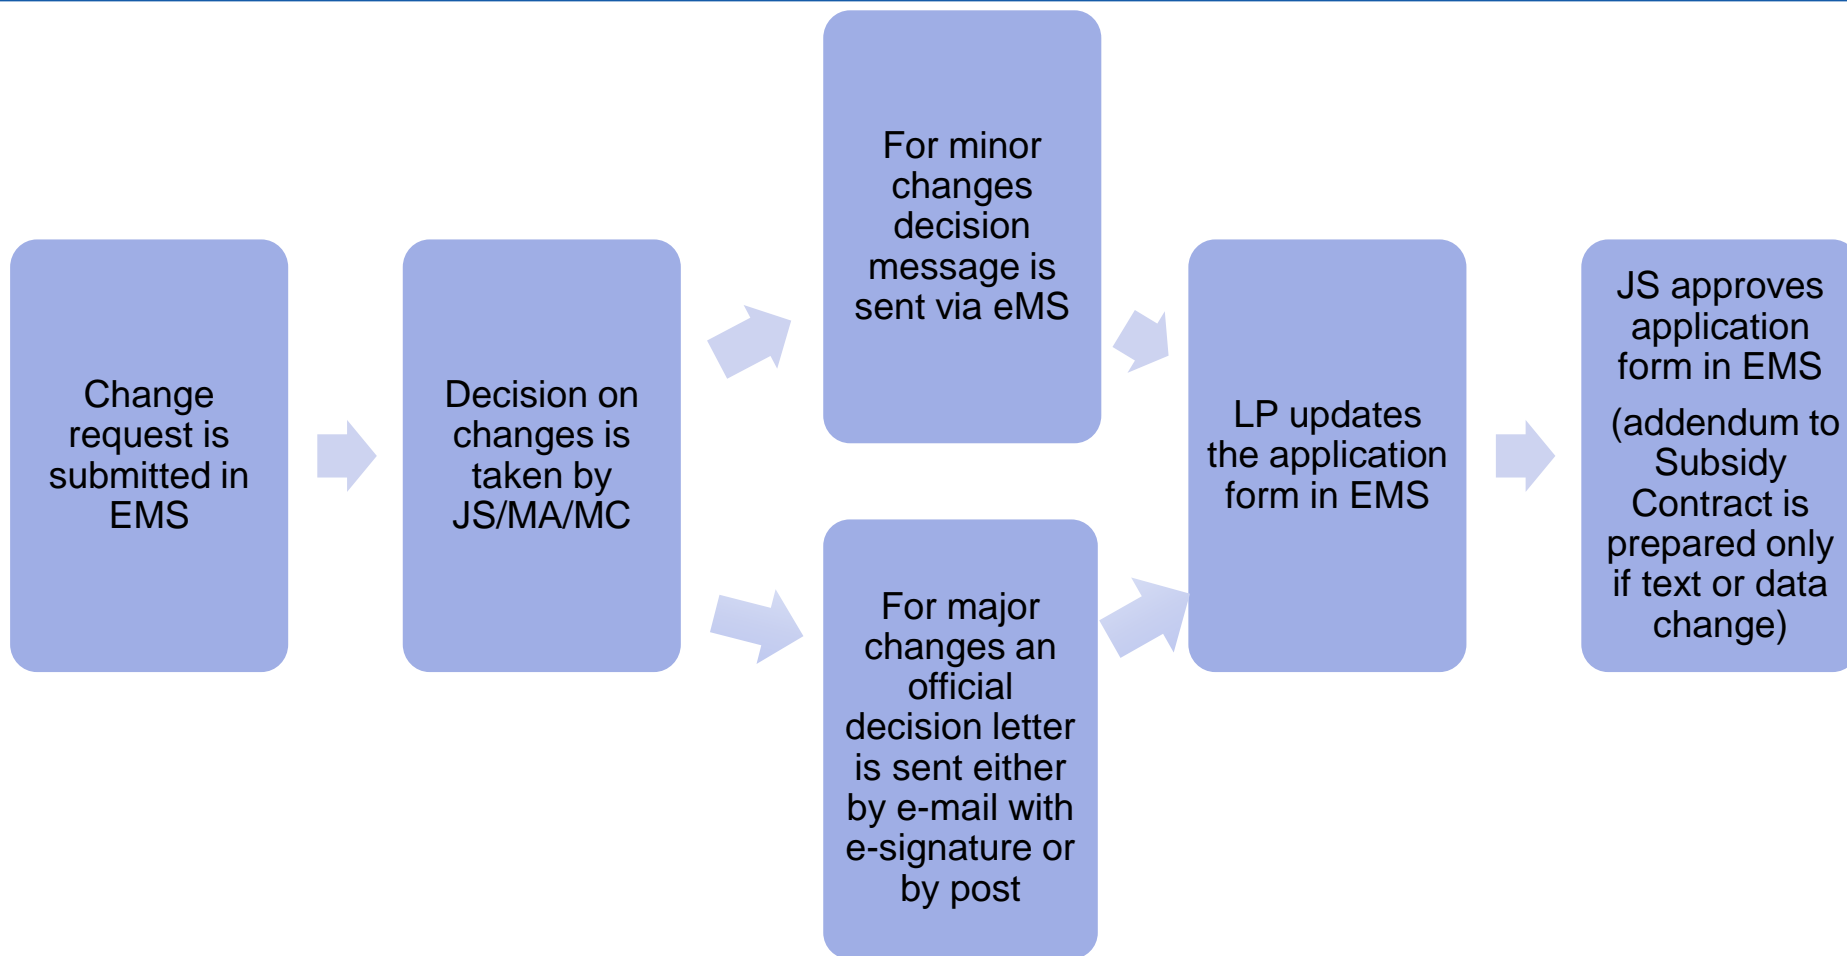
Change request is submitted in EMS

Decision on changes is taken by JS/MA/MC

For minor changes decision message is sent via eMS

For major changes an official decision letter is sent either by e-mail with e-signature or by post

LP updates the application form in EMS

JS approves application form in EMS

(addendum to Subsidy Contract is prepared only if text or data change)